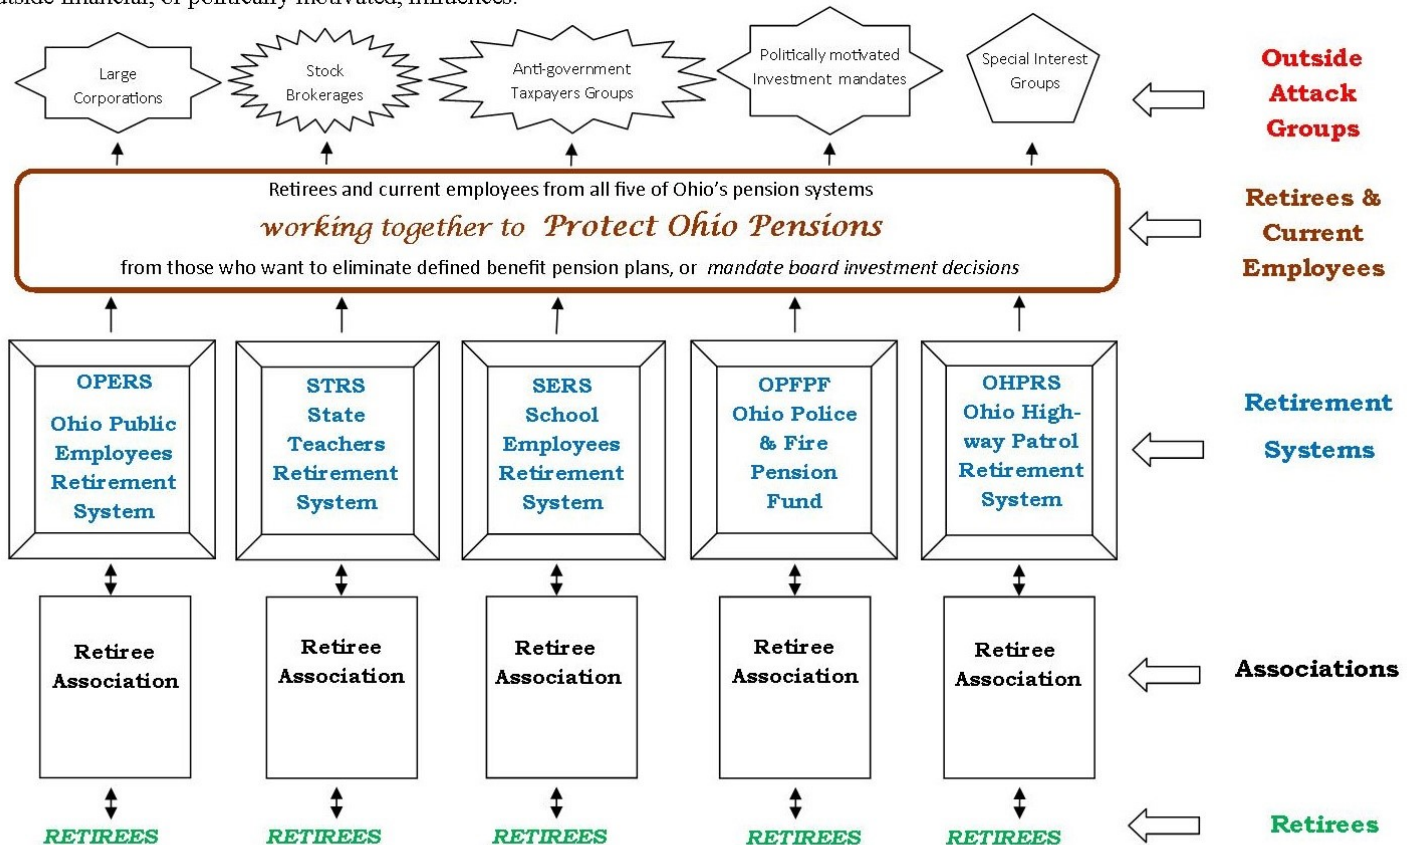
outside financial, or politically motivated, influences.

Large Corporations

Stock Brokerages

Anti-government Taxpayers Groups

Politically motivated Investment mandates

Special Interest Groups

Outside Attack Groups

Retirees and current employees from all five of Ohio's pension systems

working together to Protect Ohio Pensions

from those who want to eliminate defined benefit pension plans, or mandate board investment decisions

Retirees & Current Employees

OPERS Ohio Public Employees Retirement System

STRS State Teachers Retirement System

SERS School Employees Retirement System

OPFPF Ohio Police & Fire Pension Fund

OHPRS Ohio Highway Patrol Retirement System

Retirement Systems

Retiree Association

Retiree Association

Retiree Association

Retiree Association

Retiree Association

Associations

RETIREES

RETIREES

RETIREES

RETIREES

RETIREES

Retirees